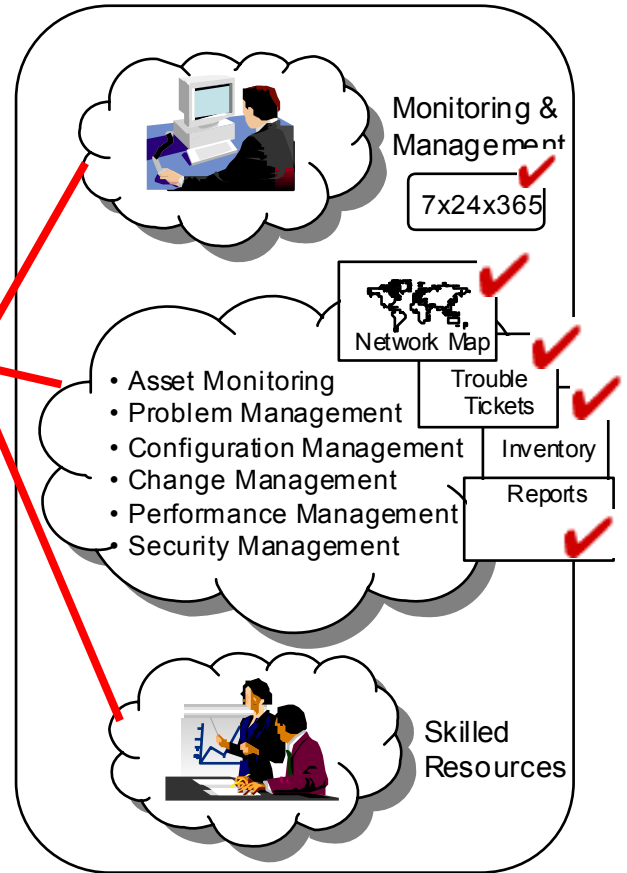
Monitoring & Management

7x24x365

Network Map

Trouble Tickets

Inventory

Reports

• Asset Monitoring
• Problem Management
• Configuration Management
• Change Management
• Performance Management
• Security Management

Skilled Resources